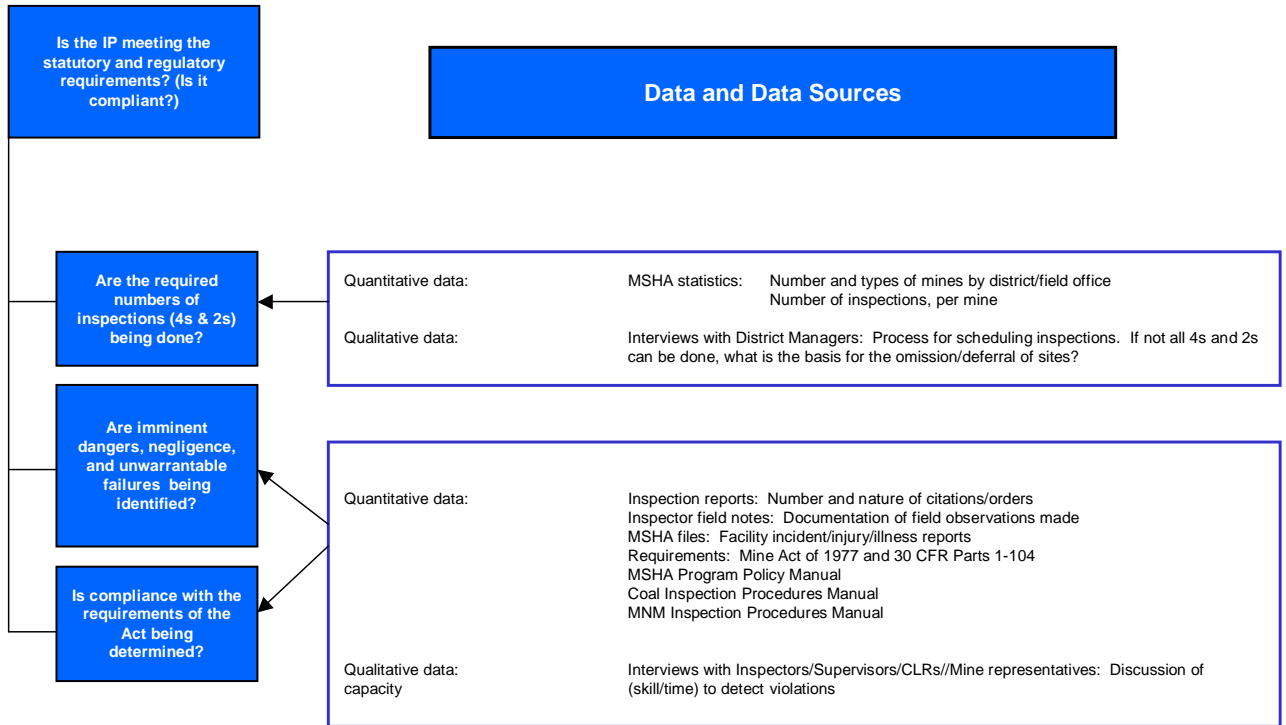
Is the IP meeting the statutory and regulatory requirements? (Is it compliant?)

Data and Data Sources

Are the required numbers of inspections (4s & 2s) being done?

Quantitative data: MSHA statistics: Number and types of mines by district/field office
Number of inspections, per mine

Qualitative data: Interviews with District Managers: Process for scheduling inspections. If not all 4s and 2s can be done, what is the basis for the omission/deferral of sites?

Are imminent dangers, negligence, and unwarrantable failures being identified?

Is compliance with the requirements of the Act being determined?

Quantitative data: Inspection reports: Number and nature of citations/orders
Inspector field notes: Documentation of field observations made
MSHA files: Facility incident/injury/illness reports
Requirements: Mine Act of 1977 and 30 CFR Parts 1-104
MSHA Program Policy Manual
Coal Inspection Procedures Manual
MNM Inspection Procedures Manual

Qualitative data: capacity Interviews with Inspectors/Supervisors/CLRs//Mine representatives: Discussion of (skill/time) to detect violations